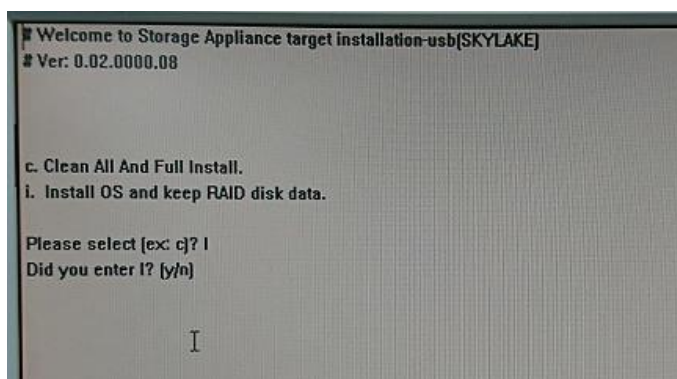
# Welcome to Storage Appliance target installation-usb[SKYLAKE]
# Ver: 0.02.0000.08

c. Clean All And Full Install.
i. Install OS and keep RAID disk data.

Please select [ex: c]? I
Did you enter I? [y/n]